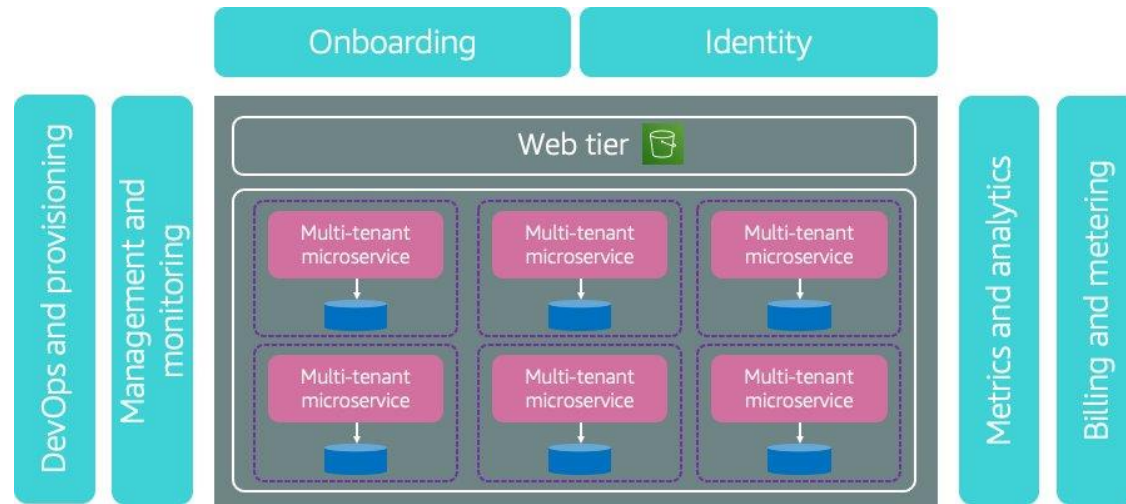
Onboarding

Identity

DevOps and provisioning

Management and monitoring

Web tier

Multi-tenant microservice

Multi-tenant microservice

Multi-tenant microservice

Multi-tenant microservice

Multi-tenant microservice

Multi-tenant microservice

Metrics and analytics

Billing and metering